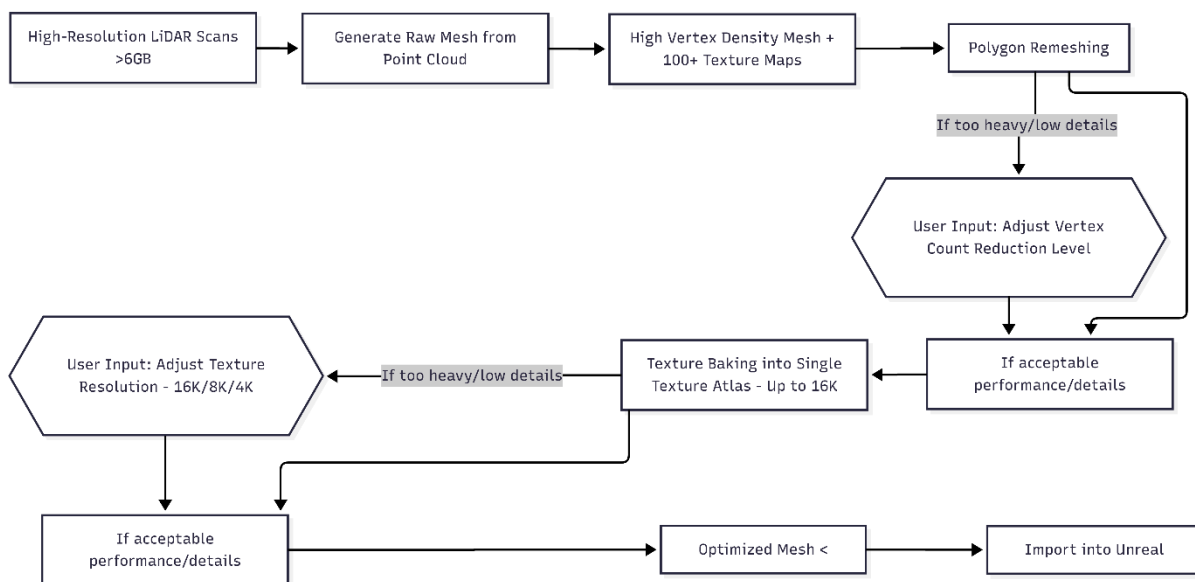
High-Resolution LiDAR Scans >6GB

Generate Raw Mesh from Point Cloud

High Vertex Density Mesh + 100+ Texture Maps

Polygon Remeshing

If too heavy/low details

User Input: Adjust Vertex Count Reduction Level

If acceptable performance/details

Texture Baking into Single Texture Atlas - Up to 16K

If too heavy/low details

User Input: Adjust Texture Resolution - 16K/8K/4K

If acceptable performance/details

Optimized Mesh <

Import into Unreal